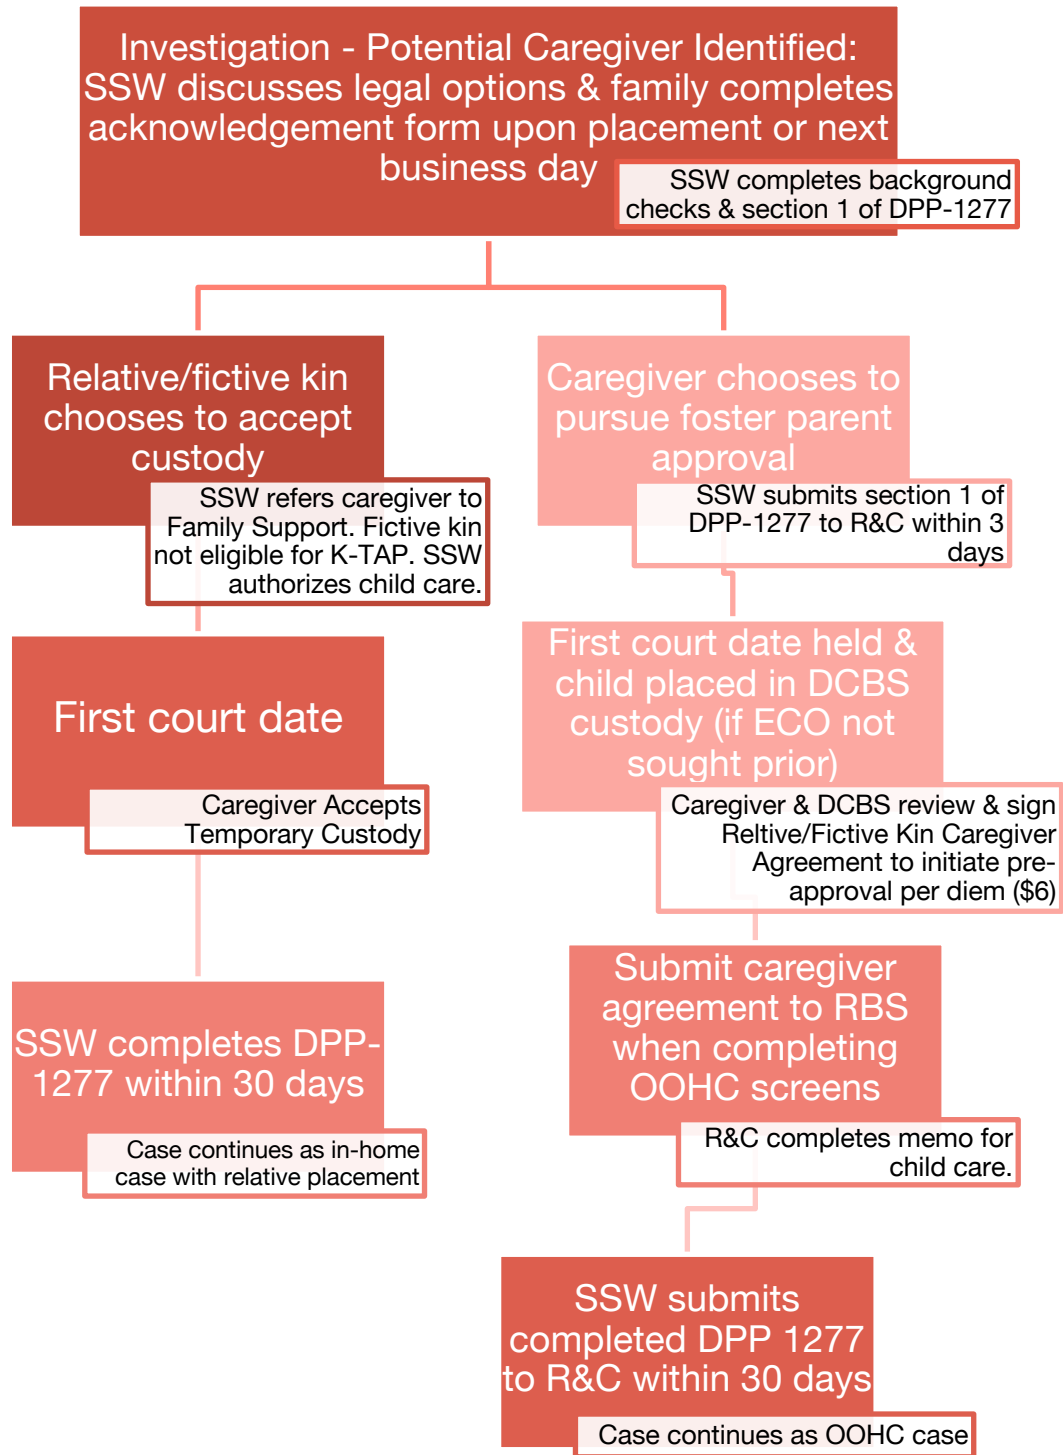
Investigation - Potential Caregiver Identified: SSW discusses legal options & family completes acknowledgement form upon placement or next business day

SSW completes background checks & section 1 of DPP-1277

Relative/fictive kin chooses to accept custody

SSW refers caregiver to Family Support. Fictive kin not eligible for K-TAP. SSW authorizes child care.

First court date

Caregiver Accepts Temporary Custody

SSW completes DPP-1277 within 30 days

Case continues as in-home case with relative placement

Caregiver chooses to pursue foster parent approval

SSW submits section 1 of DPP-1277 to R&C within 3 days

First court date held & child placed in DCBS custody (if ECO not sought prior)

Caregiver & DCBS review & sign Reltive/Fictive Kin Caregiver Agreement to initiate pre-approval per diem ($6)

Submit caregiver agreement to RBS when completing OOHC screens

R&C completes memo for child care.

SSW submits completed DPP 1277 to R&C within 30 days

Case continues as OOHC case